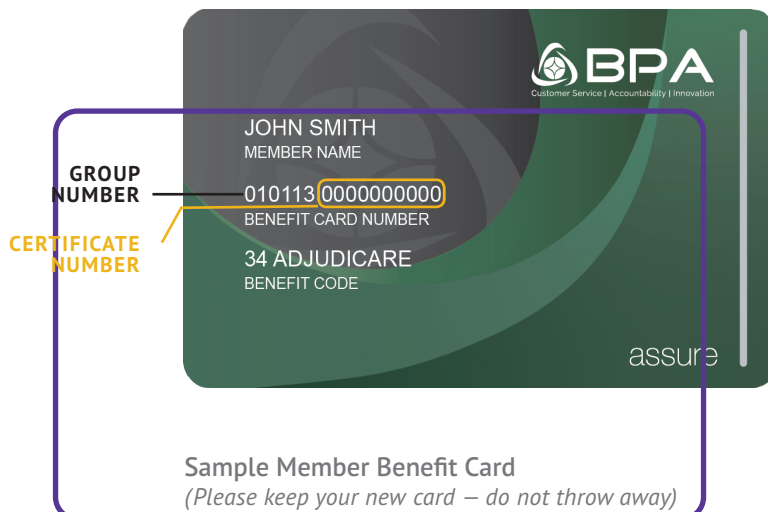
BPA
Customer Service | Accountability | Innovation

JOHN SMITH
MEMBER NAME

GROUP NUMBER

010113 0000000000
BENEFIT CARD NUMBER

CERTIFICATE NUMBER

34 ADJUDICARE
BENEFIT CODE

assure

Sample Member Benefit Card
(Please keep your new card — do not throw away)